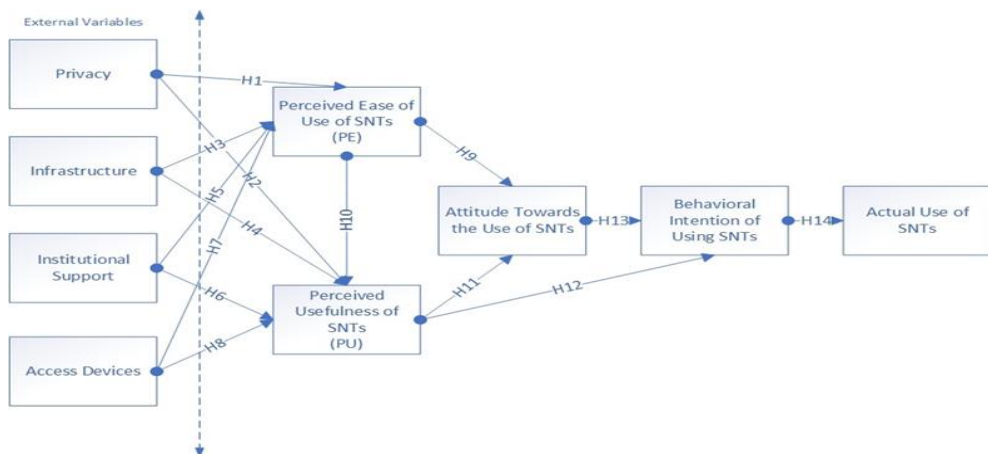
External Variables

Privacy

Infrastructure

Institutional Support

Access Devices

H1

H3

H2

H5

H4

H7

H6

H8

Perceived Ease of Use of SNTs (PE)

H10

Perceived Usefulness of SNTs (PU)

H9

H11

Attitude Towards the Use of SNTs

H12

H13

Behavioral Intention of Using SNTs

H14

Actual Use of SNTs